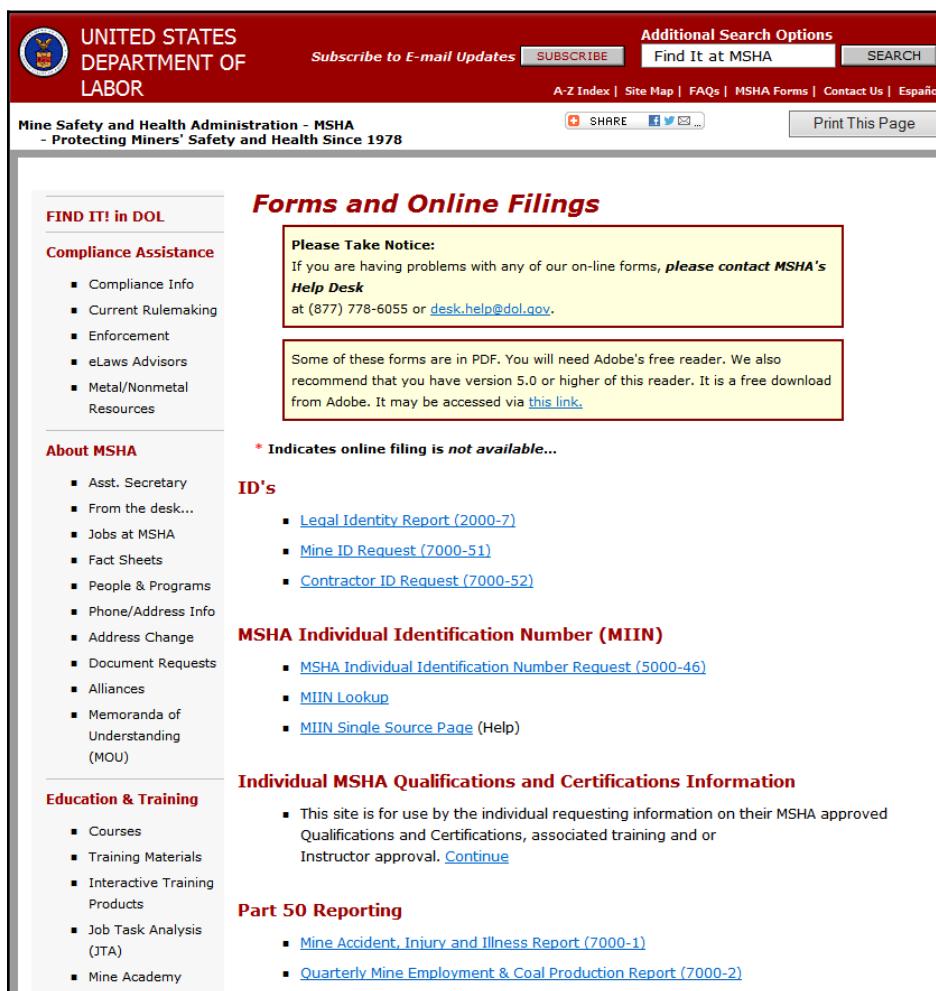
UNITED STATES DEPARTMENT OF LABOR

Subscribe to E-mail Updates SUBSCRIBE

Additional Search Options

Find It at MSHA SEARCH

A-Z Index | Site Map | FAQs | MSHA Forms | Contact Us | Españ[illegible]

Mine Safety and Health Administration - MSHA
- Protecting Miners' Safety and Health Since 1978

SHARE

Print This Page

FIND IT! in DOL

Compliance Assistance

- Compliance Info
- Current Rulemaking
- Enforcement
- eLaws Advisors
- Metal/Nonmetal Resources

About MSHA

- Asst. Secretary
- From the desk...
- Jobs at MSHA
- Fact Sheets
- People & Programs
- Phone/Address Info
- Address Change
- Document Requests
- Alliances
- Memoranda of Understanding (MOU)

Education & Training

- Courses
- Training Materials
- Interactive Training Products
- Job Task Analysis (JTA)
- Mine Academy

Forms and Online Filings

Please Take Notice:
If you are having problems with any of our on-line forms, please contact MSHA's Help Desk
at (877) 778-6055 or desk.help@dol.gov.

Some of these forms are in PDF. You will need Adobe's free reader. We also recommend that you have version 5.0 or higher of this reader. It is a free download from Adobe. It may be accessed via this link.

* Indicates online filing is not available...

ID's

- Legal Identity Report (2000-7)
- Mine ID Request (7000-51)
- Contractor ID Request (7000-52)

MSHA Individual Identification Number (MIIN)

- MSHA Individual Identification Number Request (5000-46)
- MIIN Lookup
- MIIN Single Source Page (Help)

Individual MSHA Qualifications and Certifications Information

- This site is for use by the individual requesting information on their MSHA approved Qualifications and Certifications, associated training and or Instructor approval. Continue

Part 50 Reporting

- Mine Accident, Injury and Illness Report (7000-1)
- Quarterly Mine Employment & Coal Production Report (7000-2)